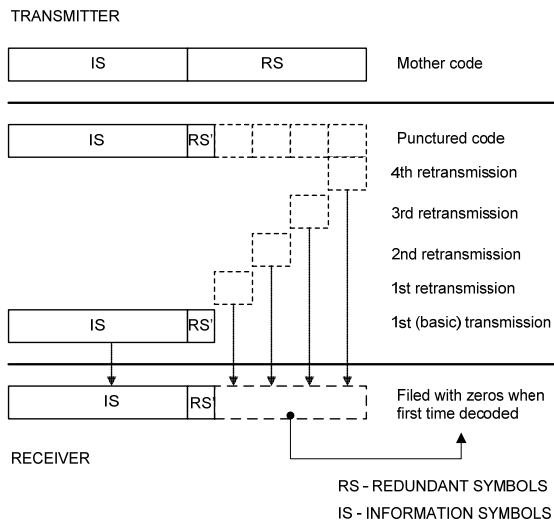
TRANSMITTER

IS

RS

Mother code

IS

RS'

Punctured code

4th retransmission

3rd retransmission

2nd retransmission

1st retransmission

IS

RS'

1st (basic) transmission

IS

RS'

Filed with zeros when first time decoded

RECEIVER

RS - REDUNDANT SYMBOLS

IS - INFORMATION SYMBOLS